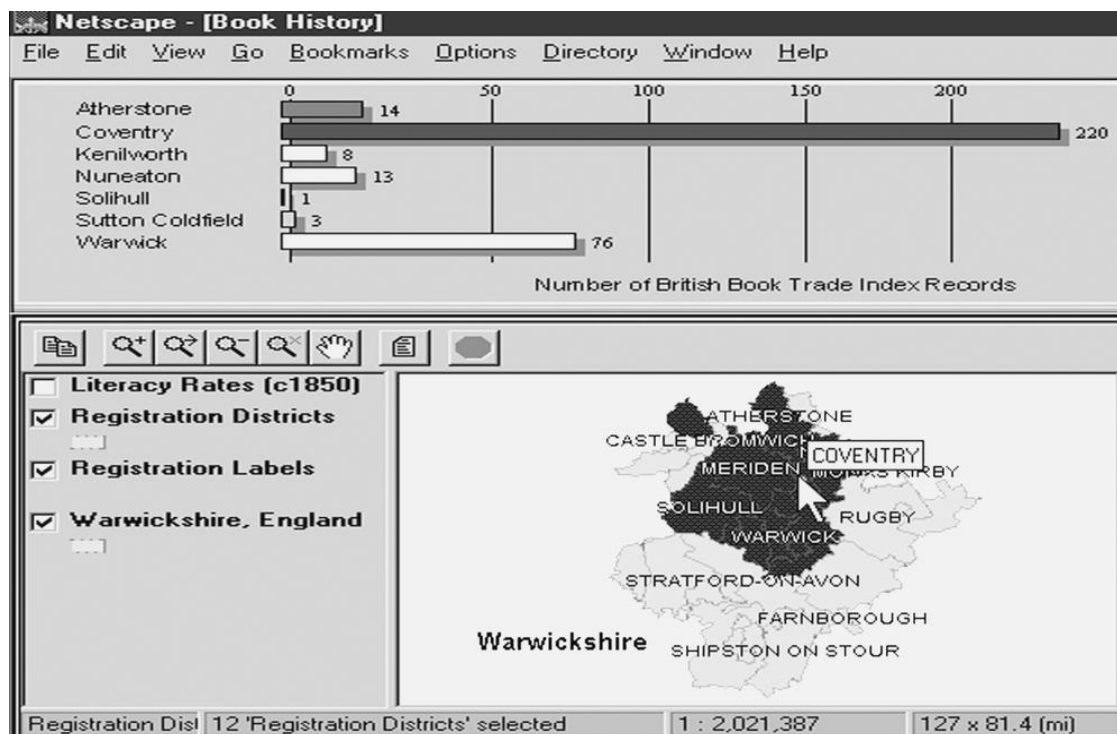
Netscape - [Book History]

File Edit View Go Bookmarks Options Directory Window Help

| | 0 | 50 | 100 | 150 | 200 |
|---|---|---|---|---|---|
| Atherstone | 14 | | | | |
| Coventry | 220 | | | | |
| Kenilworth | 8 | | | | |
| Nuneaton | 13 | | | | |
| Solihull | 1 | | | | |
| Sutton Coldfield | 3 | | | | |
| Warwick | 76 | | | | |

Number of British Book Trade Index Records

Literacy Rates (c1850)
Registration Districts
Registration Labels
Warwickshire, England

ATHERSTONE
CASTLE BROMWICH
COVENTRY
MERIDEN
MONKS KIRBY
SOLIHULL
RUGBY
WARWICK
STRATFORD-ON-AVON
FARNBOROUGH
Warwickshire
SHIPSTON ON STOUR

Registration Dist | 12 'Registration Districts' selected | 1 : 2,021,387 | 127 x 81.4 (mi)